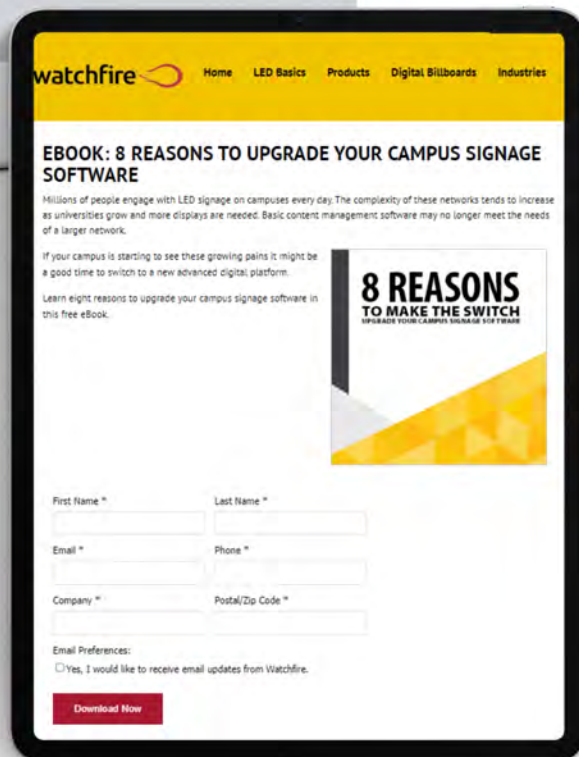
watchfire

Home LED Basics Products Digital Billboards Industries

EBOOK: 8 REASONS TO UPGRADE YOUR CAMPUS SIGNAGE SOFTWARE

Millions of people engage with LED signage on campuses every day. The complexity of these networks tends to increase as universities grow and more displays are needed. Basic content management software may no longer meet the needs of a larger network.

If your campus is starting to see these growing pains it might be a good time to switch to a new advanced digital platform.

Learn eight reasons to upgrade your campus signage software in this free eBook.

8 REASONS
TO MAKE THE SWITCH
UPGRADE YOUR CAMPUS SIGNAGE SOFTWARE

First Name *

Last Name *

Email *

Phone *

Company *

Postal/Zip Code *

Email Preferences:

Yes, I would like to receive email updates from Watchfire.

Download Now